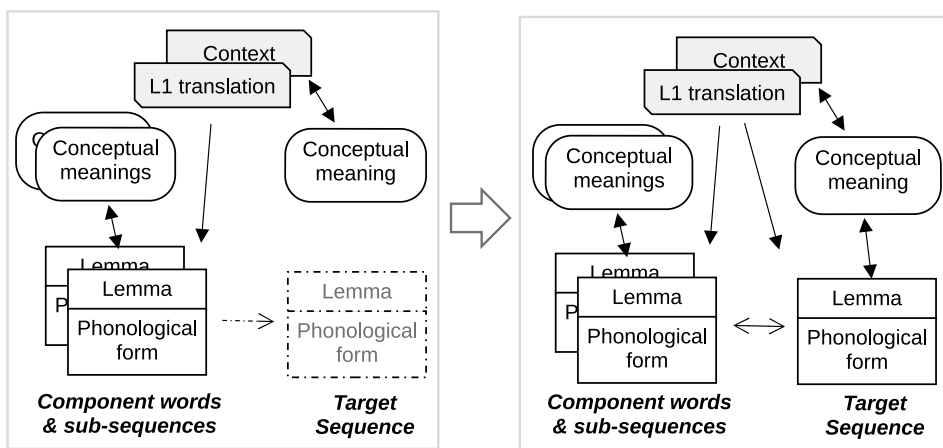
Context

L1 translation

Conceptual meanings

Conceptual meaning

Lemma

Phonological form

Lemma

Phonological form

Component words & sub-sequences

Target Sequence

Context

L1 translation

Conceptual meanings

Conceptual meaning

Lemma

Phonological form

Lemma

Phonological form

Component words & sub-sequences

Target Sequence